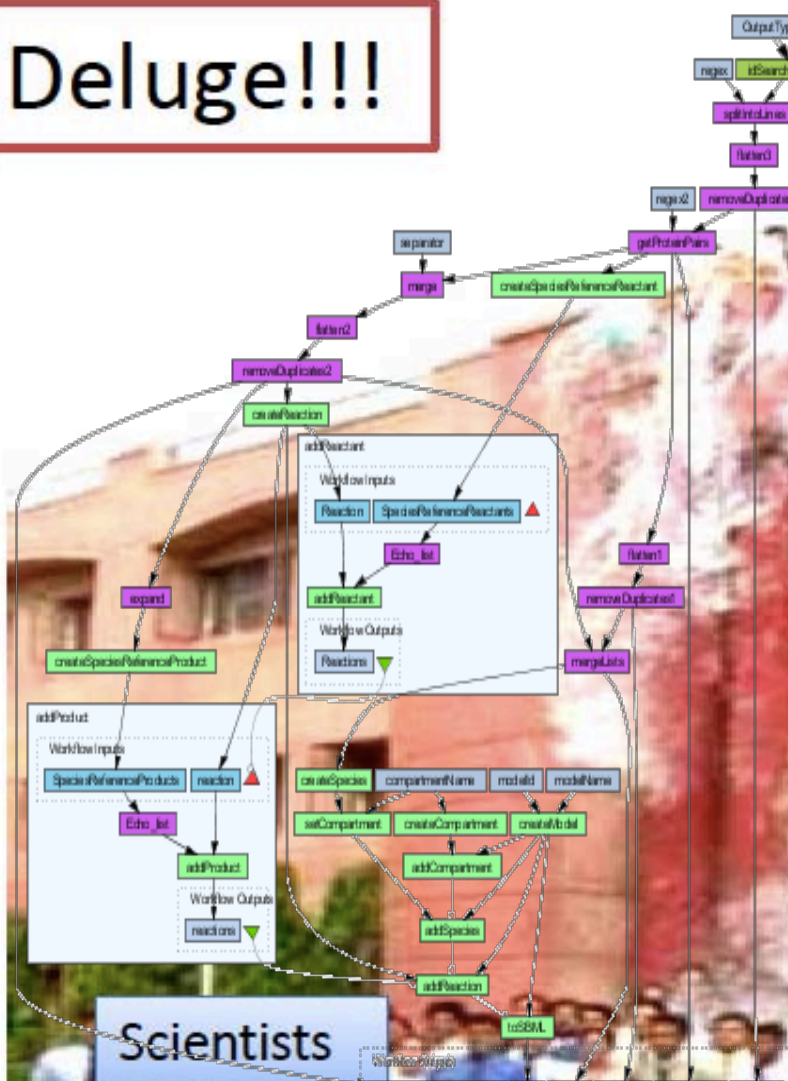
Deluge!!!

OutputTyp

regex

idSearch

splitIntoLines

flatten3

regex2

removeDuplicate

separator

getProteinPairs

merge

createSpeciesReferenceReactant

flatten2

removeDuplicates2

createReaction

addReactant

Workflow Inputs

Reaction

SpeciesReferenceReactants

Echo_list

flatten1

expand

addReactant

removeDuplicates

Workflow Outputs

createSpeciesReferenceProduct

Reactions

mergeLists

addProduct

Workflow Inputs

SpeciesReferenceProducts

reaction

createSpecies

compartmentName

modelId

modelName

setCompartment

createCompartment

createModel

Echo_list

addProduct

addCompartment

Workflow Outputs

reactions

addSpecies

addReaction

Scientists

toSBML

Workflow Outputs